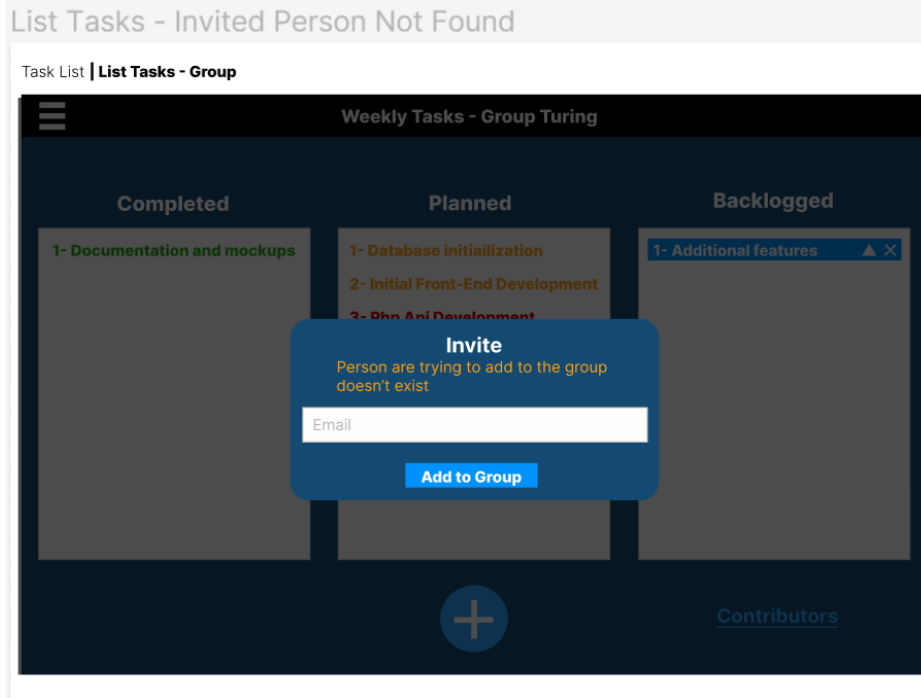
List Tasks - Invited Person Not Found

Task List | List Tasks - Group

Weekly Tasks - Group Turing

Completed

1- Documentation and mockups

Planned

1- Database initiailization

2- Initial Front-End Development

3- Php Api Development

Backlogged

1- Additional features ▲ ✕

Invite

Person are trying to add to the group doesn't exist

Email

Add to Group

Contributors